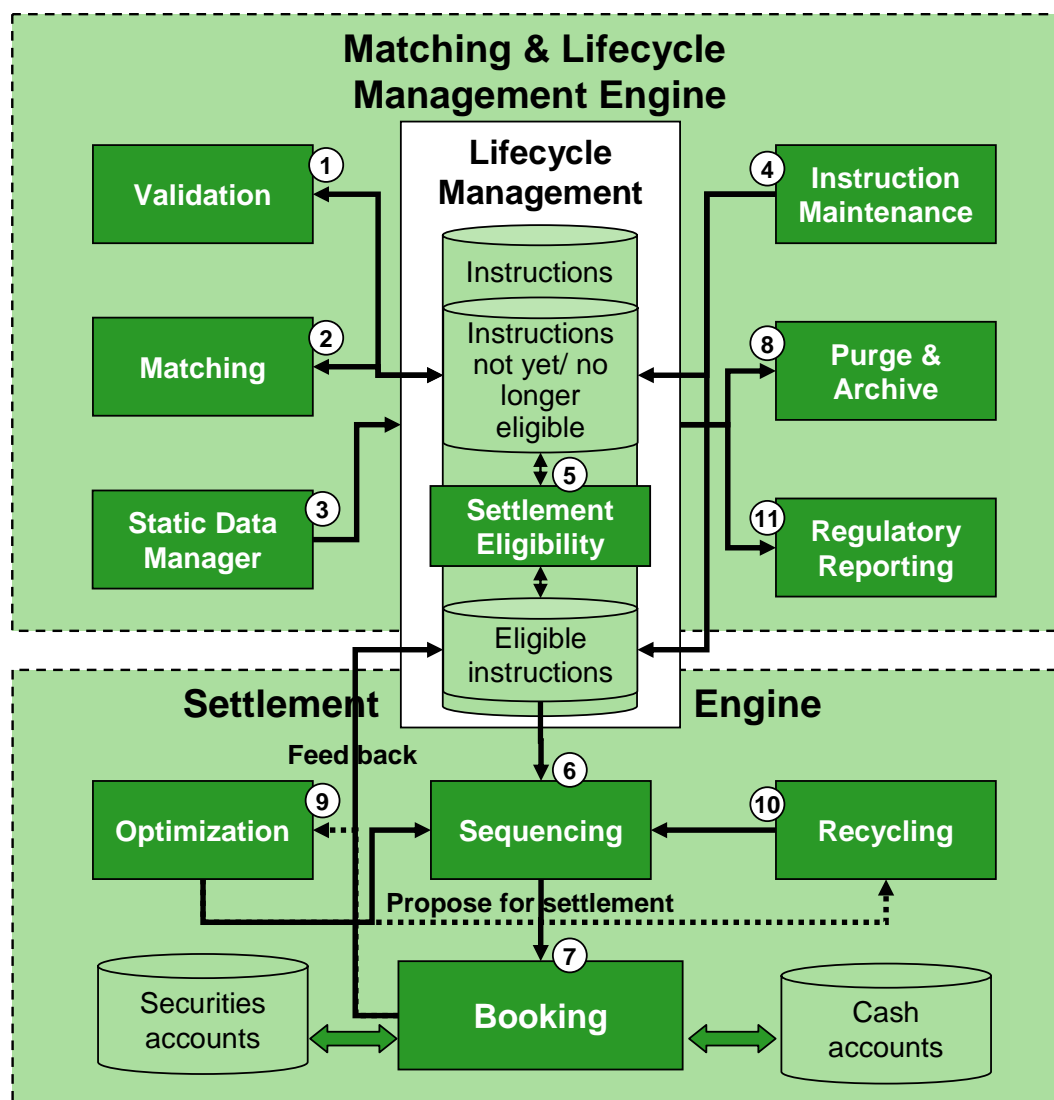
Matching & Lifecycle Management Engine

Lifecycle Management

1 Validation

2 Matching

3 Static Data Manager

4 Instruction Maintenance

8 Purge & Archive

11 Regulatory Reporting

Instructions

Instructions not yet/ no longer eligible

5

Settlement Eligibility

Eligible instructions

Settlement Engine

Feed back

6

9 Optimization

Sequencing

10 Recycling

Propose for settlement

7

Securities accounts

Booking

Cash accounts